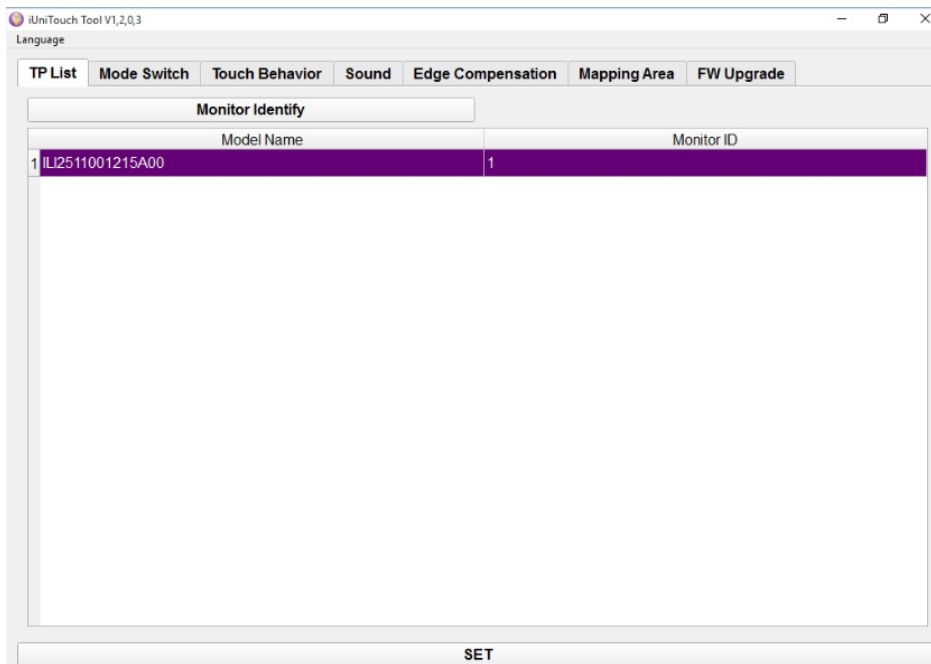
iUniTouch Tool V1,2,0,3

Language

TP List | Mode Switch | Touch Behavior | Sound | Edge Compensation | Mapping Area | FW Upgrade

Monitor Identify

| | Model Name | Monitor ID |
|---|---|---|
| 1 | ILI2511001215A00 | 1 |

SET